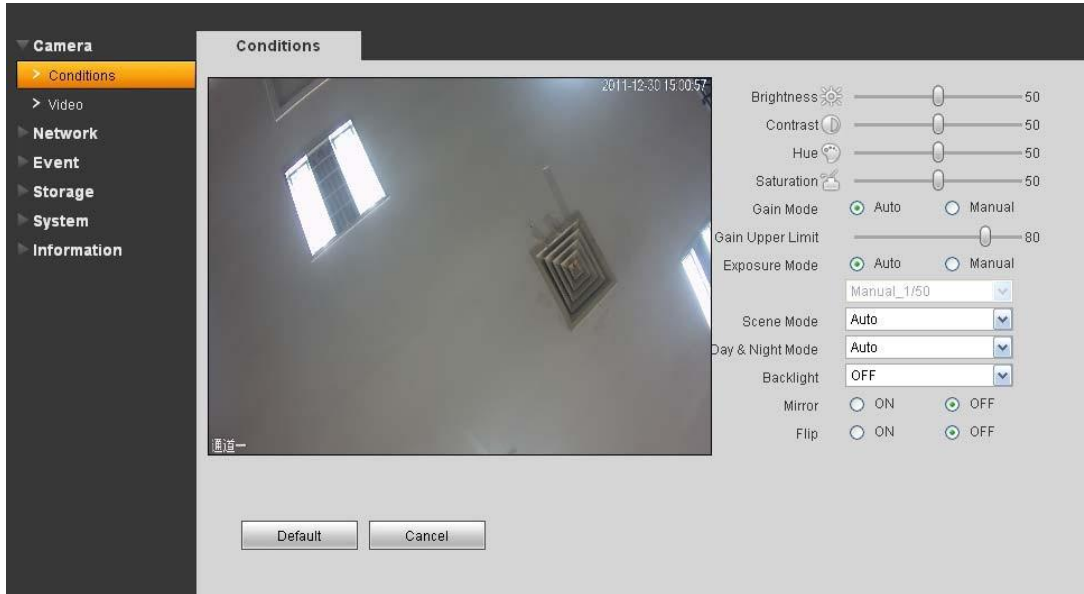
Camera
> Conditions
> Video
Network
Event
Storage
System
Information

Conditions

2011-12-30 15:00:57

通道一

Brightness 50
Contrast 50
Hue 50
Saturation 50
Gain Mode Auto Manual
Gain Upper Limit 80
Exposure Mode Auto Manual
Manual_1/50
Scene Mode Auto
Day & Night Mode Auto
Backlight OFF
Mirror ON OFF
Flip ON OFF

Default Cancel